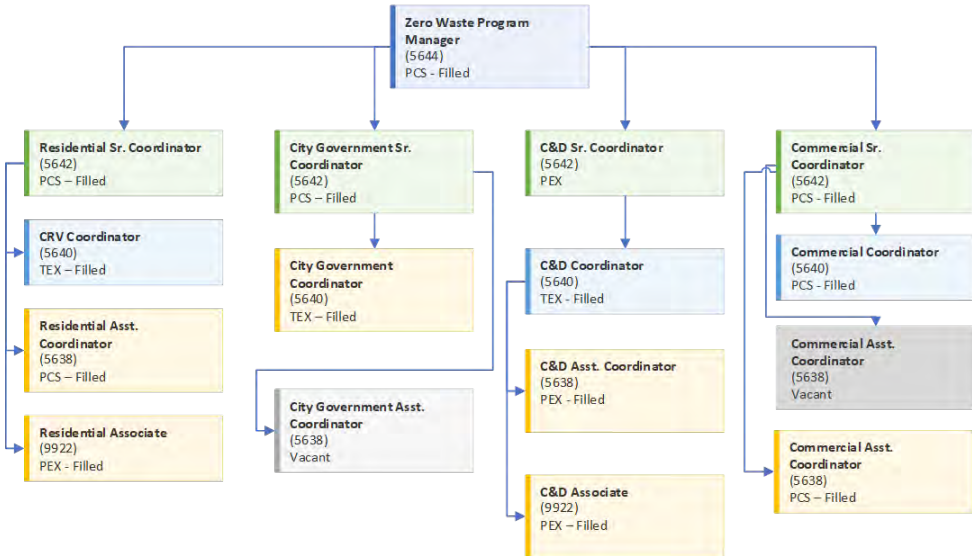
Zero Waste Program Manager
(5644)
PCS - Filled

Residential Sr. Coordinator
(5642)
PCS – Filled

CRV Coordinator
(5640)
TEX – Filled

Residential Asst. Coordinator
(5638)
PCS – Filled

Residential Associate
(9922)
PEX - Filled

City Government Sr. Coordinator
(5642)
PCS – Filled

City Government Coordinator
(5640)
TEX – Filled

City Government Asst. Coordinator
(5638)
Vacant

C&D Sr. Coordinator
(5642)
PEX

C&D Coordinator
(5640)
TEX - Filled

C&D Asst. Coordinator
(5638)
PEX - Filled

C&D Associate
(9922)
PEX – Filled

Commercial Sr. Coordinator
(5642)
PCS - Filled

Commercial Coordinator
(5640)
PCS - Filled

Commercial Asst. Coordinator
(5638)
Vacant

Commercial Asst. Coordinator
(5638)
PCS - Filled